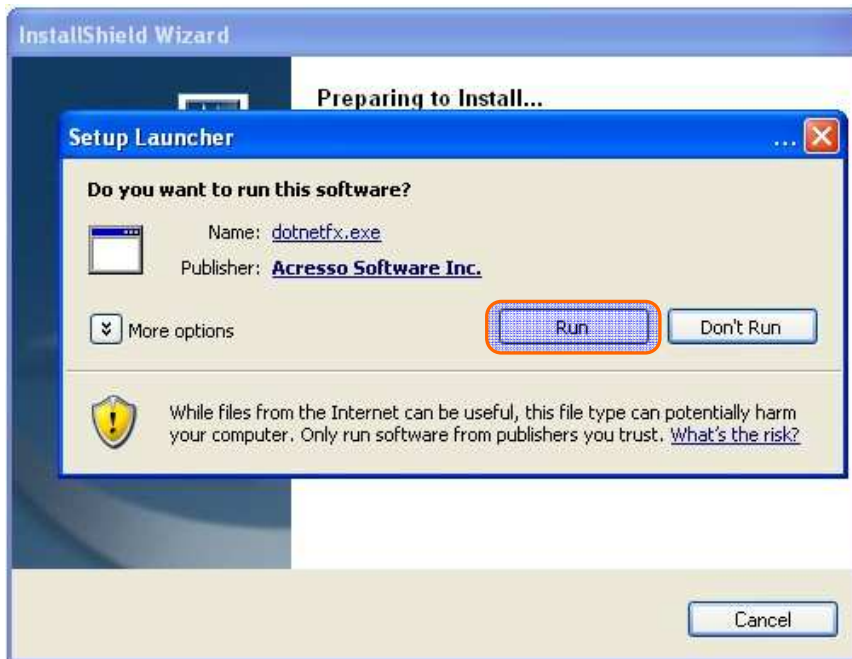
InstallShield Wizard

Preparing to Install...

Setup Launcher

...

Do you want to run this software?

Name: dotnetfx.exe

Publisher: Acresso Software Inc.

More options

Run

Don't Run

While files from the Internet can be useful, this file type can potentially harm your computer. Only run software from publishers you trust. What's the risk?

Cancel